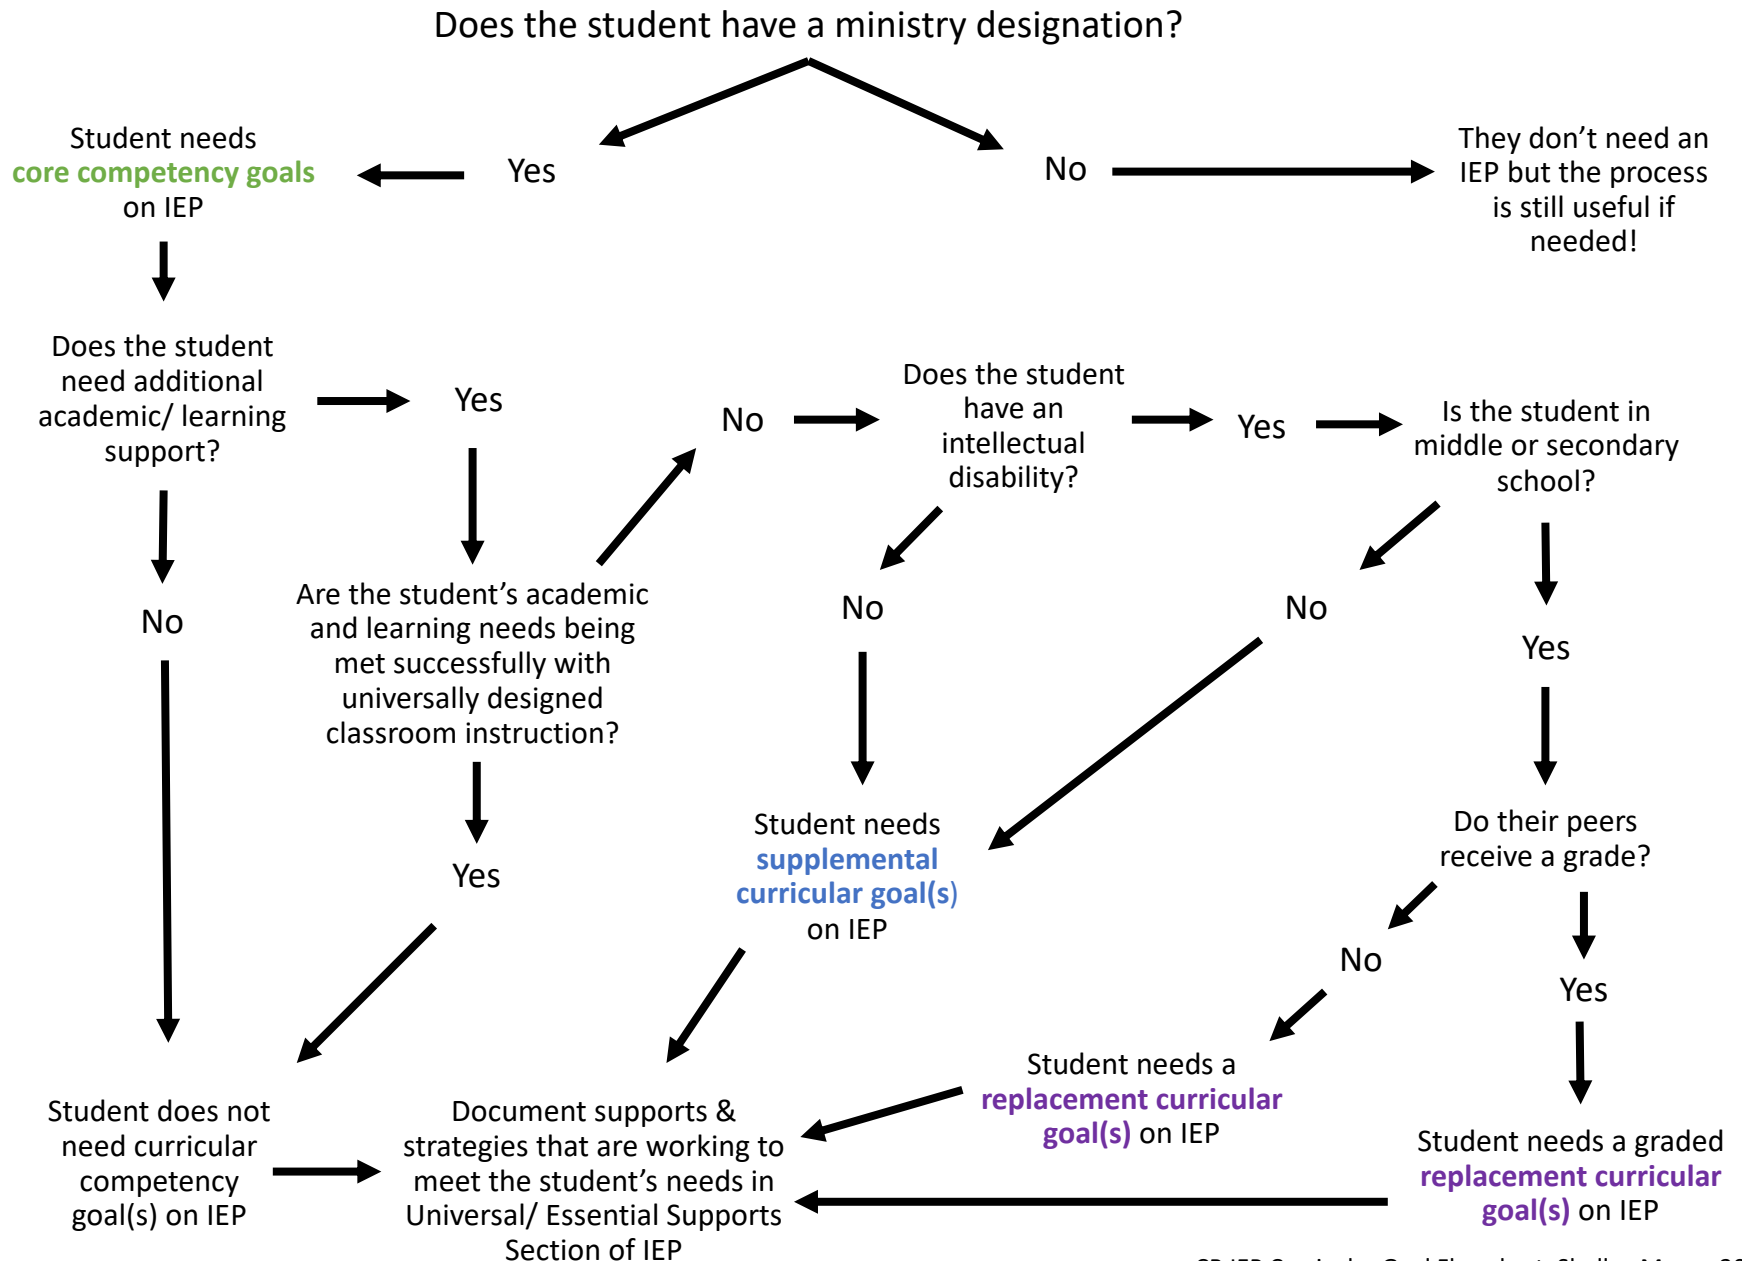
Does the student have a ministry designation?

Student needs core competency goals on IEP

Yes

No

They don't need an IEP but the process is still useful if needed!

Does the student need additional academic/ learning support?

Yes

No

Does the student have an intellectual disability?

Yes

Is the student in middle or secondary school?

No

Are the student's academic and learning needs being met successfully with universally designed classroom instruction?

No

No

Yes

Yes

Student needs supplemental curricular goal(s) on IEP

Do their peers receive a grade?

No

Yes

Student needs a replacement curricular goal(s) on IEP

Student does not need curricular competency goal(s) on IEP

Document supports & strategies that are working to meet the student's needs in Universal/ Essential Supports Section of IEP

Student needs a graded replacement curricular goal(s) on IEP

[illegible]